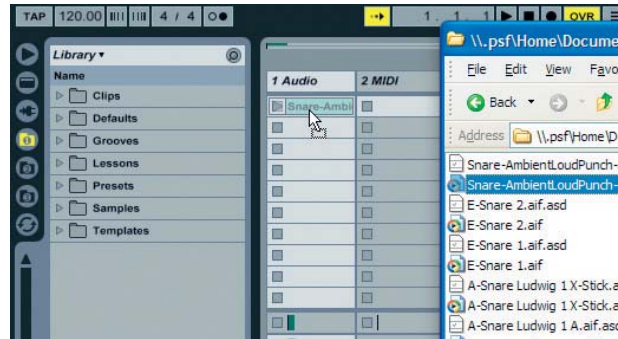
TAP 120.00 4 / 4

1 . 1 . 1 OVR

Library ▾

Name

Clips

Defaults

Grooves

Lessons

Presets

Samples

Templates

1 Audio

2 MIDI

Snare-Ambi

\\.psf\Home\Docume

File Edit View Favo

Back

Address \\.psf\Home\D

Snare-AmbientLoudPunch-

Snare-AmbientLoudPunch-

E-Snare 2.aif.asd

E-Snare 2.aif

E-Snare 1.aif.asd

E-Snare 1.aif

A-Snare Ludwig 1 X-Stick.a

A-Snare Ludwig 1 X-Stick.a

A-Snare Ludwig 1 A.aif.asd